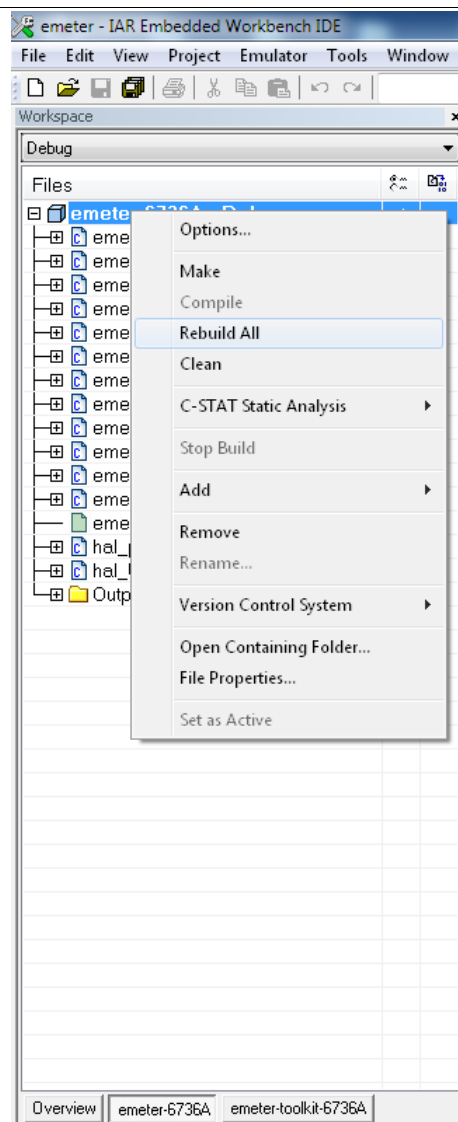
emeter - IAR Embedded Workbench IDE

File Edit View Project Emulator Tools Window

Workspace

Debug

Files

emete

eme
eme
eme
eme
eme
eme
eme
eme
eme
eme
eme
eme
eme
hal_
hal_
Outp

Options...
Make
Compile
Rebuild All
Clean
C-STAT Static Analysis
Stop Build
Add
Remove
Rename...
Version Control System
Open Containing Folder...
File Properties...
Set as Active

Overview | emeter-6736A | emeter-toolkit-6736A